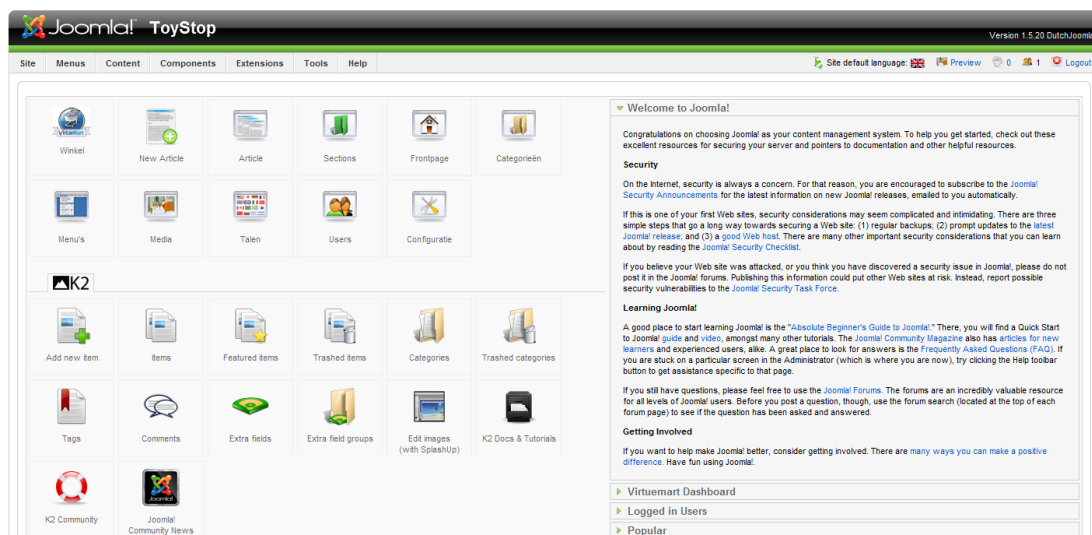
Joomla! ToyStop

Version 1.5.20 DutchJoomla

Site Menus Content Components Extensions Tools Help

Site default language: Preview 0 1 Logout

Winkel
New Article
Article
Sections
Frontpage
Categorieën
Menu's
Media
Talen
Users
Configuratie

K2

Add new item
Items
Featured items
Trashed items
Categories
Trashed categories
Tags
Comments
Extra fields
Extra field groups
Edit images (with SplashUp)
K2 Docs & Tutorials
K2 Community
Joomla! Community News

Welcome to Joomla!

Congratulations on choosing Joomla! as your content management system. To help you get started, check out these excellent resources for securing your server and pointers to documentation and other helpful resources.

Security

On the Internet, security is always a concern. For that reason, you are encouraged to subscribe to the Joomla! Security Announcements for the latest information on new Joomla! releases, emailed to you automatically.

If this is one of your first Web sites, security considerations may seem complicated and intimidating. There are three simple steps that go a long way towards securing a Web site: (1) regular backups; (2) prompt updates to the latest Joomla! release; and (3) a good Web host. There are many other important security considerations that you can learn about by reading the Joomla! Security Checklist.

If you believe your Web site was attacked, or you think you have discovered a security issue in Joomla!, please do not post it in the Joomla! forums. Publishing this information could put other Web sites at risk. Instead, report possible security vulnerabilities to the Joomla! Security Task Force.

Learning Joomla!

A good place to start learning Joomla! is the "Absolute Beginner's Guide to Joomla!." There, you will find a Quick Start to Joomla! guide and video, amongst many other tutorials. The Joomla! Community Magazine also has articles for new learners and experienced users, alike. A great place to look for answers is the Frequently Asked Questions (FAQ). If you are stuck on a particular screen in the Administrator (which is where you are now), try clicking the Help toolbar button to get assistance specific to that page.

If you still have questions, please feel free to use the Joomla! Forums. The forums are an incredibly valuable resource for all levels of Joomla! users. Before you post a question, though, use the forum search (located at the top of each forum page) to see if the question has been asked and answered.

Getting Involved

If you want to help make Joomla! better, consider getting involved. There are many ways you can make a positive difference. Have fun using Joomla!.

Virtuemart Dashboard

Logged in Users

Popular